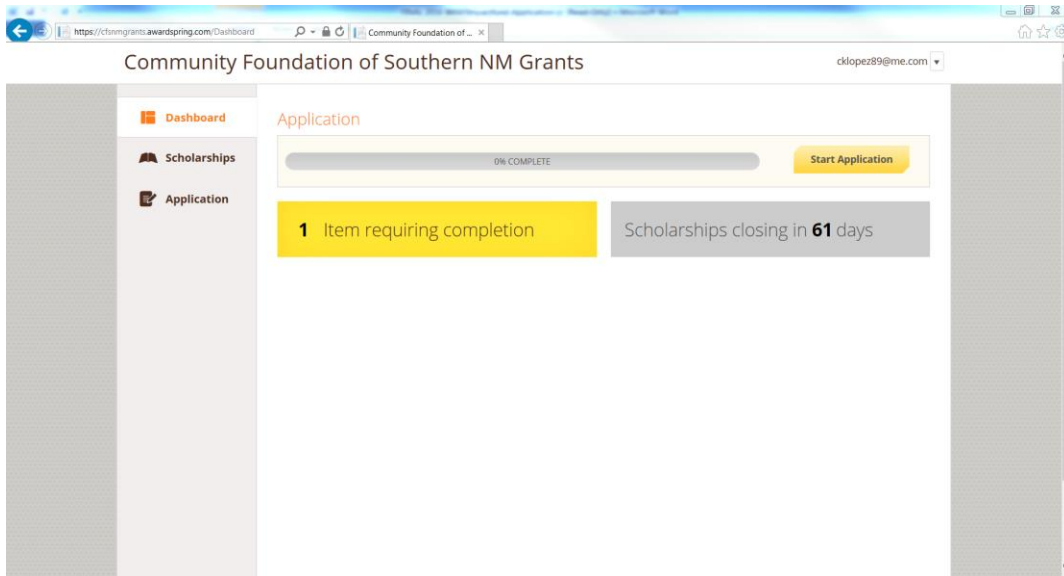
https://cfsnmgrants.awardspring.com/Dashboard

Community Foundation of ...

Community Foundation of Southern NM Grants

cklopez89@me.com

Dashboard

Scholarships

Application

Application

0% COMPLETE

Start Application

1 Item requiring completion

Scholarships closing in 61 days